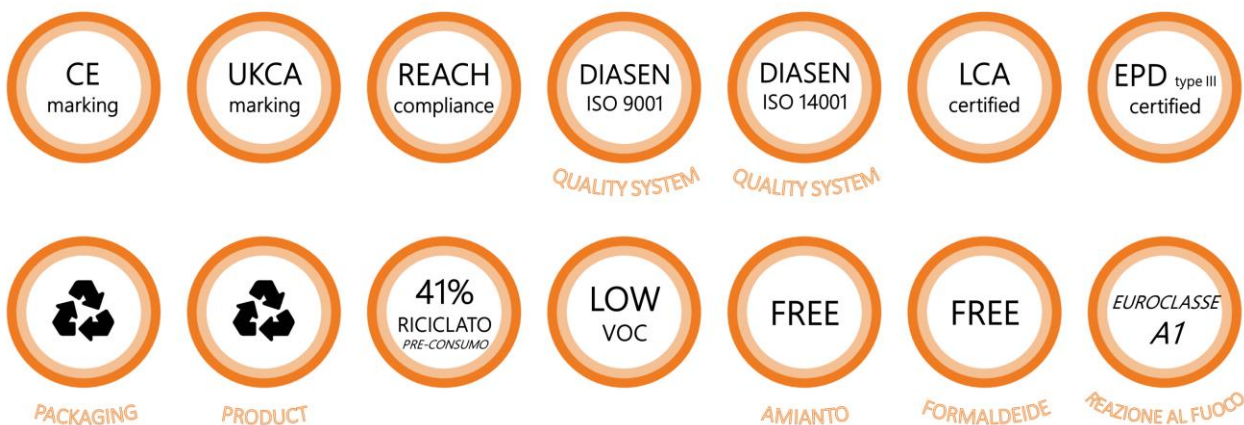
CE
marking

UKCA
marking

REACH
compliance

DIASEN
ISO 9001
QUALITY SYSTEM

DIASEN
ISO 14001
QUALITY SYSTEM

LCA
certified

EPD type III
certified

PACKAGING

PRODUCT

41%
RICICLATO
PRE-CONSUMO

LOW
VOC

FREE
AMIANTO

FREE
FORMALDEIDE

EUROCLASSE
A1
REAZIONE AL FUOCO